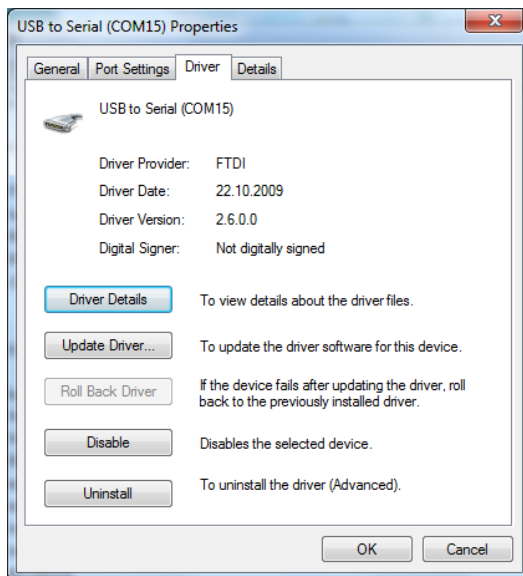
USB to Serial (COM15) Properties

General Port Settings Driver Details

USB to Serial (COM15)

| | |
|---|---|
| Driver Provider: | FTDI |
| Driver Date: | 22.10.2009 |
| Driver Version: | 2.6.0.0 |
| Digital Signer: | Not digitally signed |

Driver Details To view details about the driver files.

Update Driver... To update the driver software for this device.

Roll Back Driver If the device fails after updating the driver, roll back to the previously installed driver.

Disable Disables the selected device.

Uninstall To uninstall the driver (Advanced).

OK Cancel